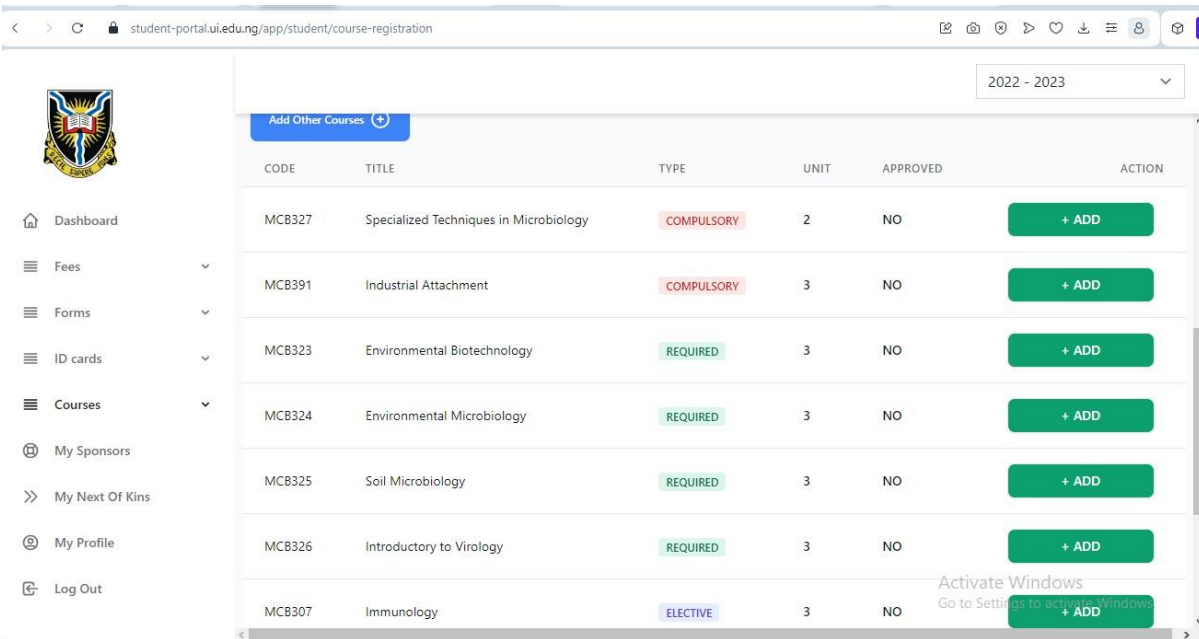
student-portal.ui.edu.ng/app/student/course-registration

2022 - 2023

Add Other Courses (+)

Dashboard
Fees
Forms
ID cards
Courses
My Sponsors
My Next Of Kins
My Profile
Log Out

| CODE | TITLE | TYPE | UNIT | APPROVED | ACTION |
|---|---|---|---|---|---|
| MCB327 | Specialized Techniques in Microbiology | COMPULSORY | 2 | NO | + ADD |
| MCB391 | Industrial Attachment | COMPULSORY | 3 | NO | + ADD |
| MCB323 | Environmental Biotechnology | REQUIRED | 3 | NO | + ADD |
| MCB324 | Environmental Microbiology | REQUIRED | 3 | NO | + ADD |
| MCB325 | Soil Microbiology | REQUIRED | 3 | NO | + ADD |
| MCB326 | Introductory to Virology | REQUIRED | 3 | NO | + ADD |
| MCB307 | Immunology | ELECTIVE | 3 | NO | + ADD |

Activate Windows
Go to Settings to activate Windows.